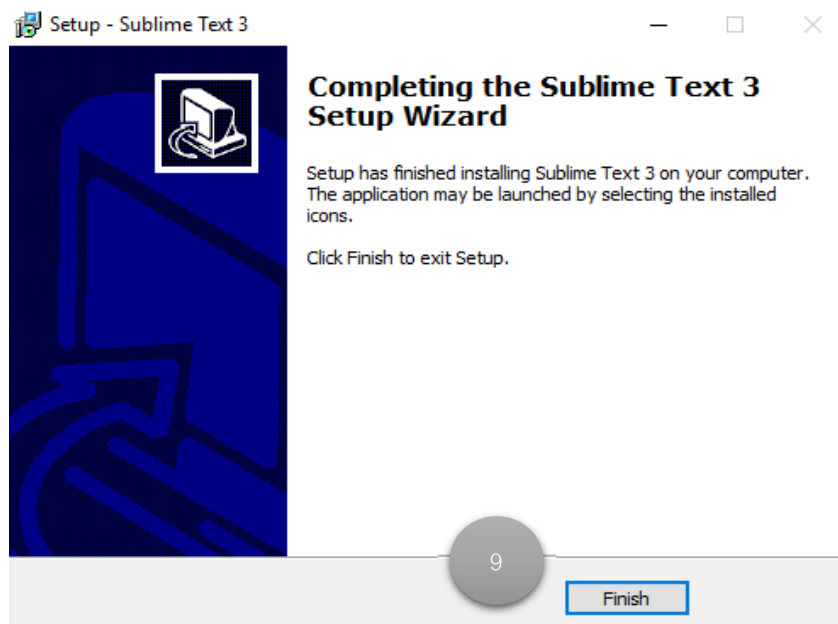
Setup - Sublime Text 3

Completing the Sublime Text 3 Setup Wizard

Setup has finished installing Sublime Text 3 on your computer. The application may be launched by selecting the installed icons.

Click Finish to exit Setup.

9

Finish